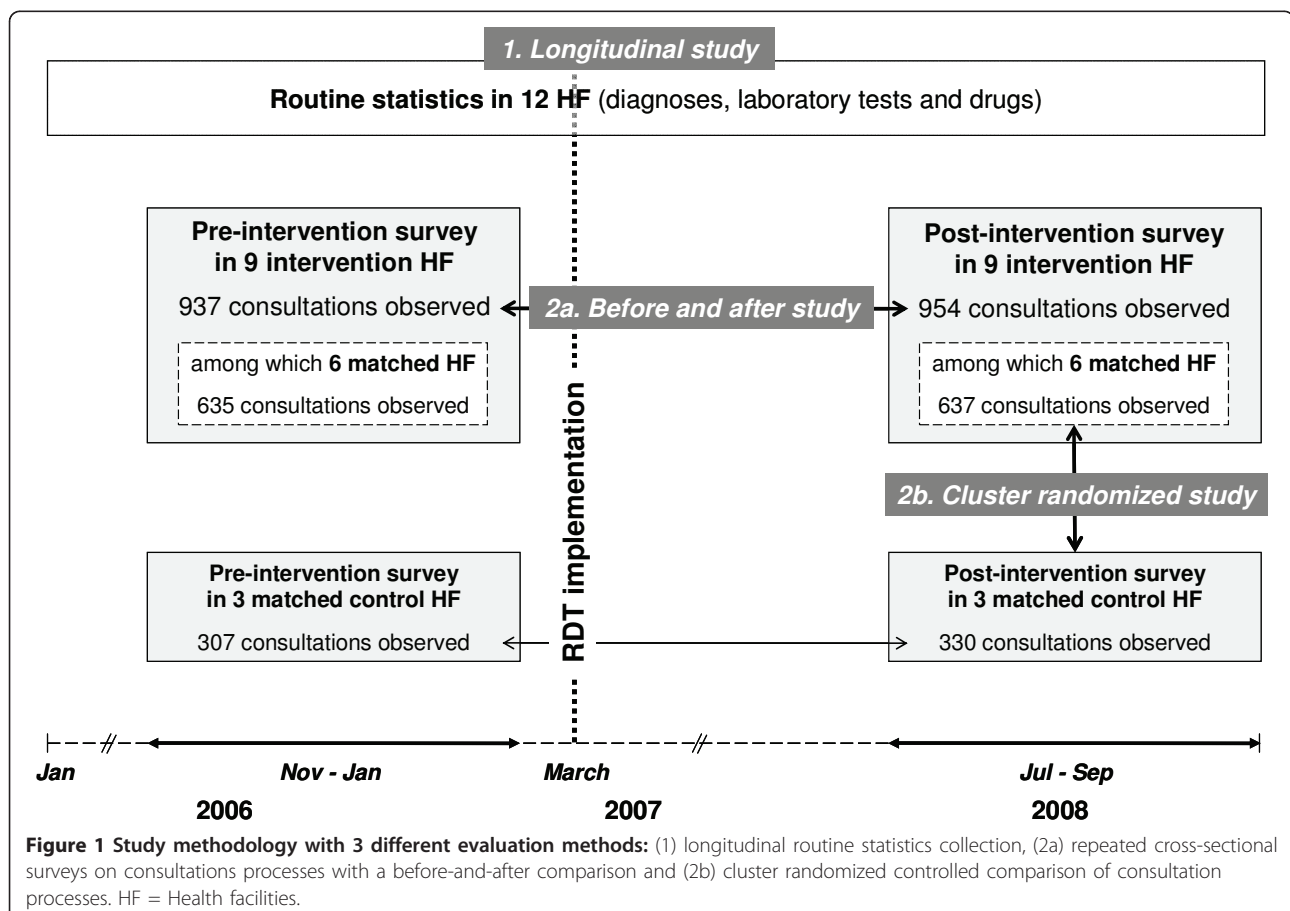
1. Longitudinal study

**Routine statistics in 12 HF** (diagnoses, laboratory tests and drugs)

**Pre-intervention survey in 9 intervention HF**

937 consultations observed

among which **6 matched HF**

635 consultations observed

2a. Before and after study

**Post-intervention survey in 9 intervention HF**

954 consultations observed

among which **6 matched HF**

637 consultations observed

RDT implementation

2b. Cluster randomized study

**Pre-intervention survey in 3 matched control HF**

307 consultations observed

**Post-intervention survey in 3 matched control HF**

330 consultations observed

Jan | Nov - Jan | March | Jul - Sep

2006 | 2007 | 2008

**Figure 1 Study methodology with 3 different evaluation methods:** (1) longitudinal routine statistics collection, (2a) repeated cross-sectional surveys on consultations processes with a before-and-after comparison and (2b) cluster randomized controlled comparison of consultation processes. HF = Health facilities.